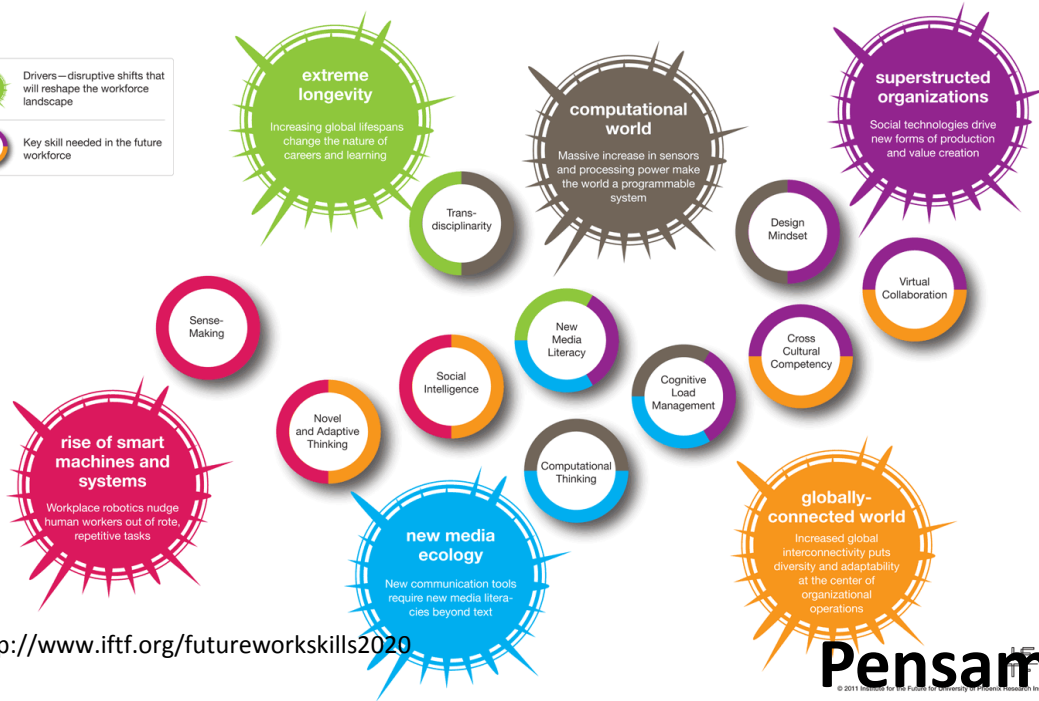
Drivers—disruptive shifts that will reshape the workforce landscape

Key skill needed in the future workforce

extreme longevity

Increasing global lifespans change the nature of careers and learning

computational world

Massive increase in sensors and processing power make the world a programmable system

superstructed organizations

Social technologies drive new forms of production and value creation

Transdisciplinarity

Design Mindset

Virtual Collaboration

Sense-Making

New Media Literacy

Cross Cultural Competency

Social Intelligence

Cognitive Load Management

Novel and Adaptive Thinking

Computational Thinking

rise of smart machines and systems

Workplace robotics nudge human workers out of rote, repetitive tasks

new media ecology

New communication tools require new media literacies beyond text

globally-connected world

Increased global interconnectivity puts diversity and adaptability at the center of organizational operations

p://www.iftf.org/futureworkskills2020

Pensam

© 2011 Institute for the Future for University of Phoenix Research In